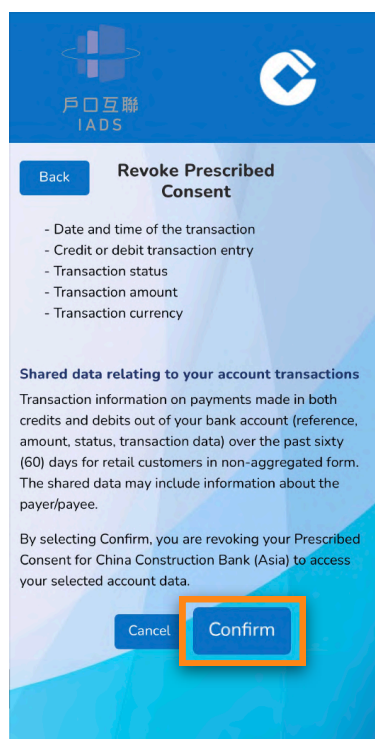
戶口互聯
IADS

Back

Revoke Prescribed Consent

- Date and time of the transaction
- Credit or debit transaction entry
- Transaction status
- Transaction amount
- Transaction currency

Shared data relating to your account transactions

Transaction information on payments made in both credits and debits out of your bank account (reference, amount, status, transaction data) over the past sixty (60) days for retail customers in non-aggregated form. The shared data may include information about the payer/payee.

By selecting Confirm, you are revoking your Prescribed Consent for China Construction Bank (Asia) to access your selected account data.

Cancel

Confirm